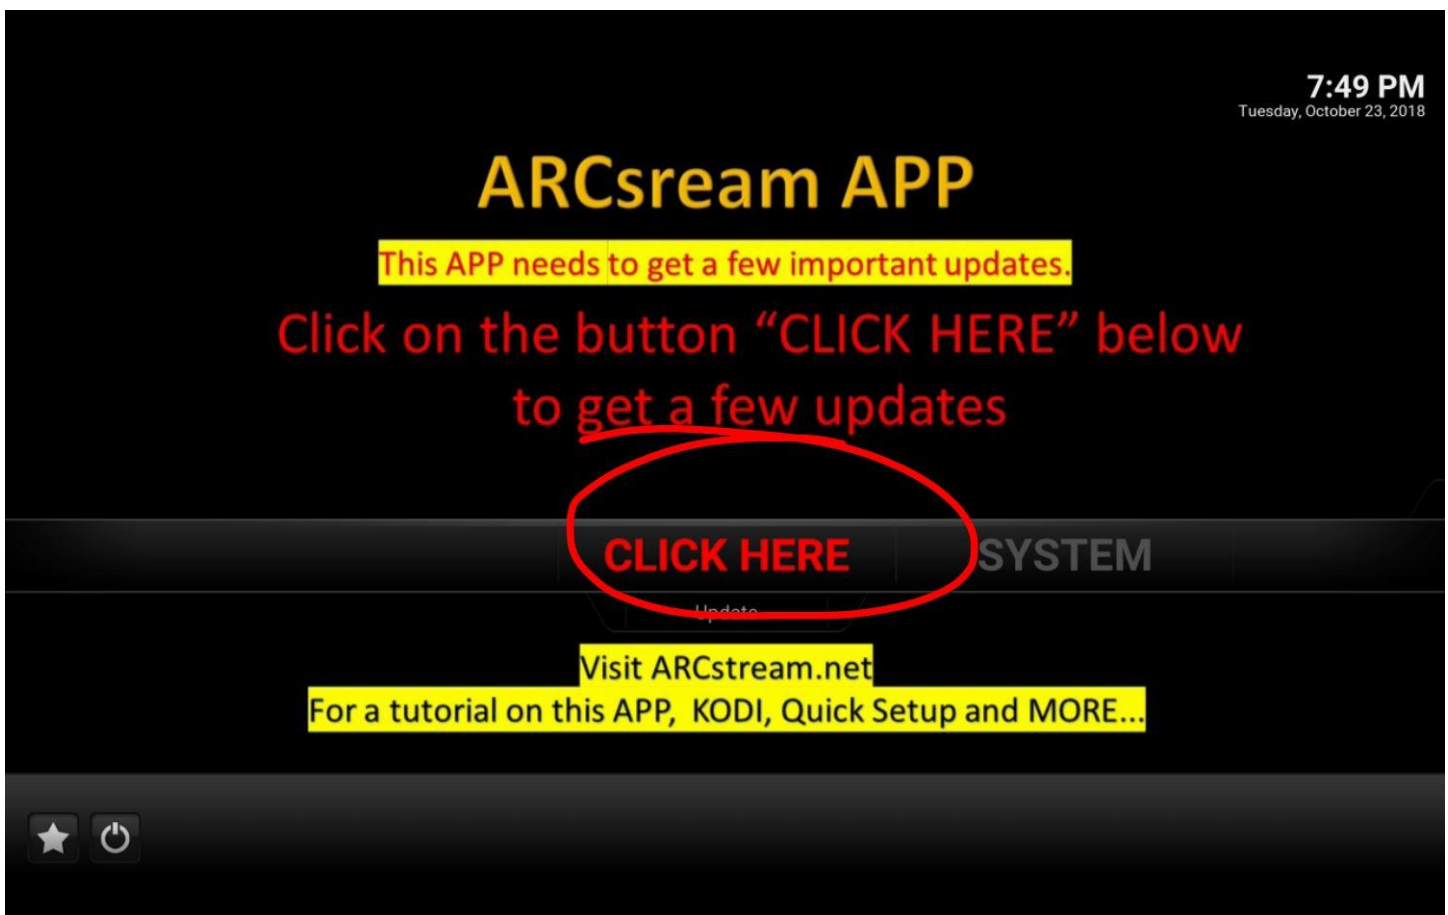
7:49 PM
Tuesday, October 23, 2018

ARCsream APP

This APP needs to get a few important updates.

Click on the button “CLICK HERE” below to get a few updates

CLICK HERE

SYSTEM

Update

Visit ARCstream.net
For a tutorial on this APP, KODI, Quick Setup and MORE...